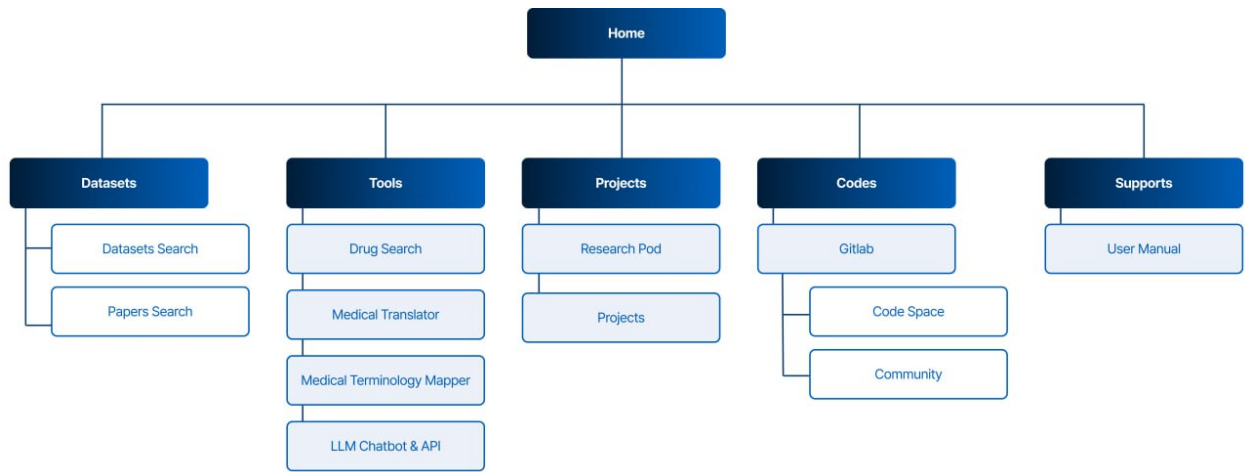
Home

Datasets
Datasets Search
Papers Search

Tools
Drug Search
Medical Translator
Medical Terminology Mapper
LLM Chatbot & API

Projects
Research Pod
Projects

Codes
Gitlab
Code Space
Community

Supports
User Manual